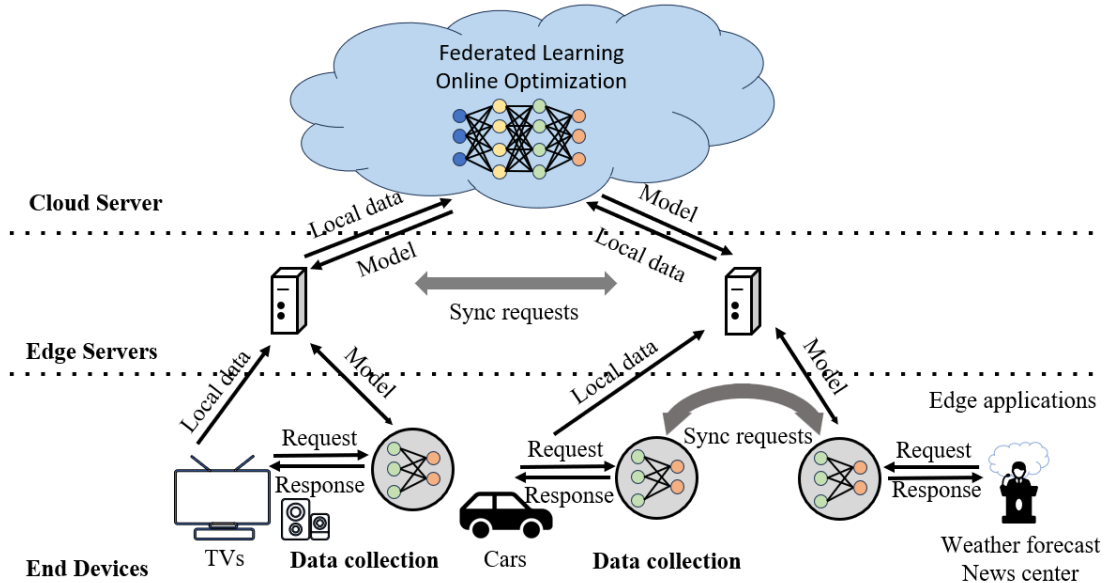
Federated Learning
Online Optimization

Cloud Server

Local data

Model

Model

Local data

Sync requests

Edge Servers

Local data

Model

Local data

Model

Edge applications

Request

Response

Sync requests

Request

Response

Request

Response

TVs

Data collection

Cars

Data collection

Weather forecast
News center

End Devices